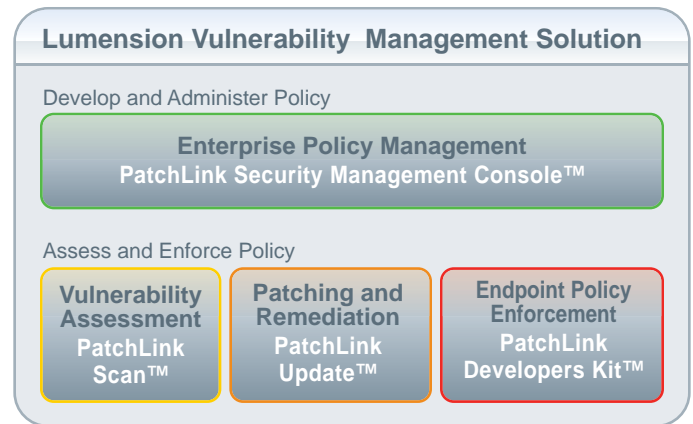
Lumension Vulnerability Management Solution

Develop and Administer Policy

Enterprise Policy Management
PatchLink Security Management Console™

Assess and Enforce Policy

Vulnerability Assessment
PatchLink Scan™

Patching and Remediation
PatchLink Update™

Endpoint Policy Enforcement
PatchLink Developers Kit™